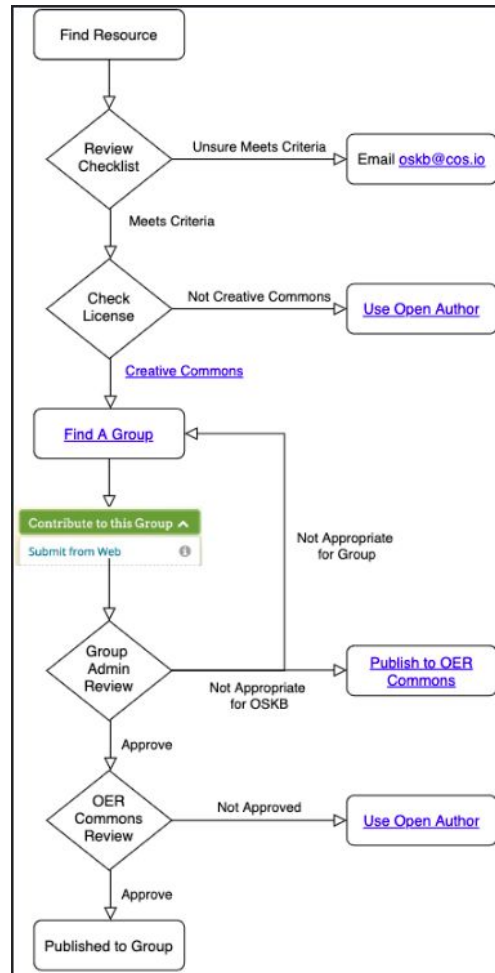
Find Resource

Review Checklist

Unsure Meets Criteria

Email oskb@cos.io

Meets Criteria

Check License

Not Creative Commons

Use Open Author

Creative Commons

Find A Group

Contribute to this Group

Submit from Web

Not Appropriate for Group

Group Admin Review

Not Appropriate for OSKB

Publish to OER Commons

Approve

OER Commons Review

Not Approved

Use Open Author

Approve

Published to Group